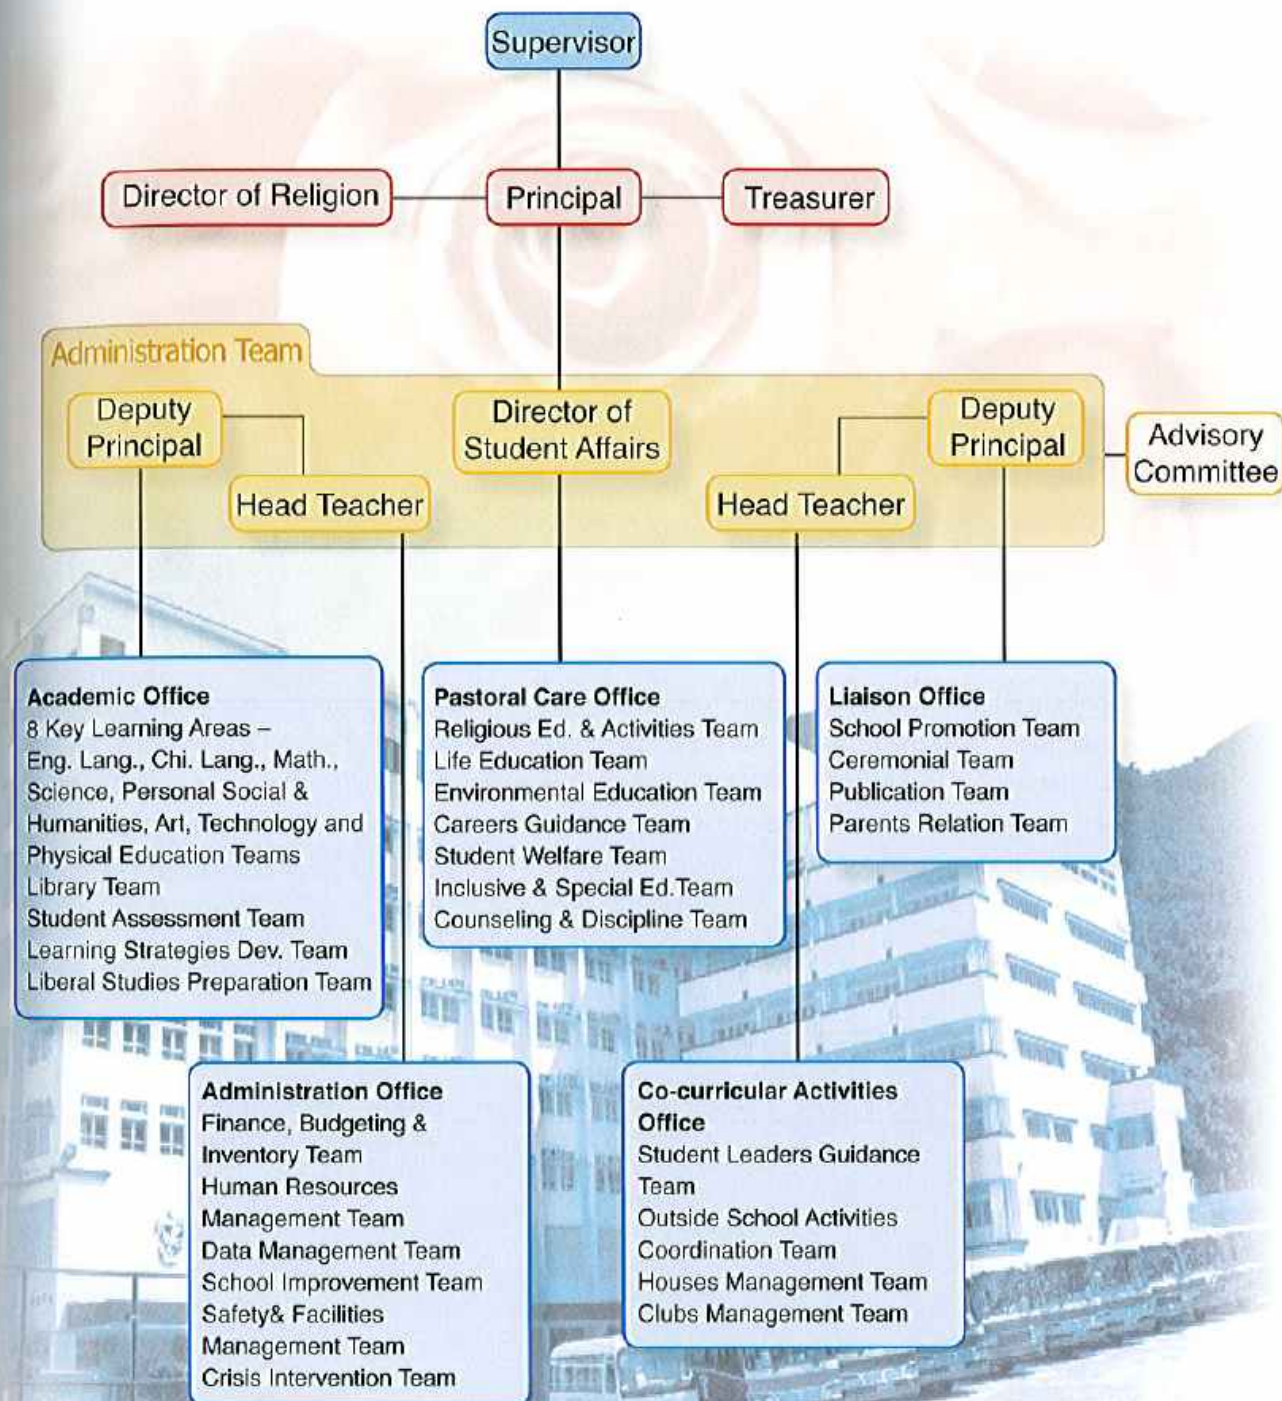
Supervisor

Director of Religion

Principal

Treasurer

Administration Team

Deputy Principal

Head Teacher

Director of Student Affairs

Head Teacher

Deputy Principal

Advisory Committee

Academic Office
8 Key Learning Areas – Eng. Lang., Chi. Lang., Math., Science, Personal Social & Humanities, Art, Technology and Physical Education Teams
Library Team
Student Assessment Team
Learning Strategies Dev. Team
Liberal Studies Preparation Team

Pastoral Care Office
Religious Ed. & Activities Team
Life Education Team
Environmental Education Team
Careers Guidance Team
Student Welfare Team
Inclusive & Special Ed.Team
Counseling & Discipline Team

Liaison Office
School Promotion Team
Ceremonial Team
Publication Team
Parents Relation Team

Administration Office
Finance, Budgeting & Inventory Team
Human Resources Management Team
Data Management Team
School Improvement Team
Safety& Facilities Management Team
Crisis Intervention Team

Co-curricular Activities Office
Student Leaders Guidance Team
Outside School Activities Coordination Team
Houses Management Team
Clubs Management Team